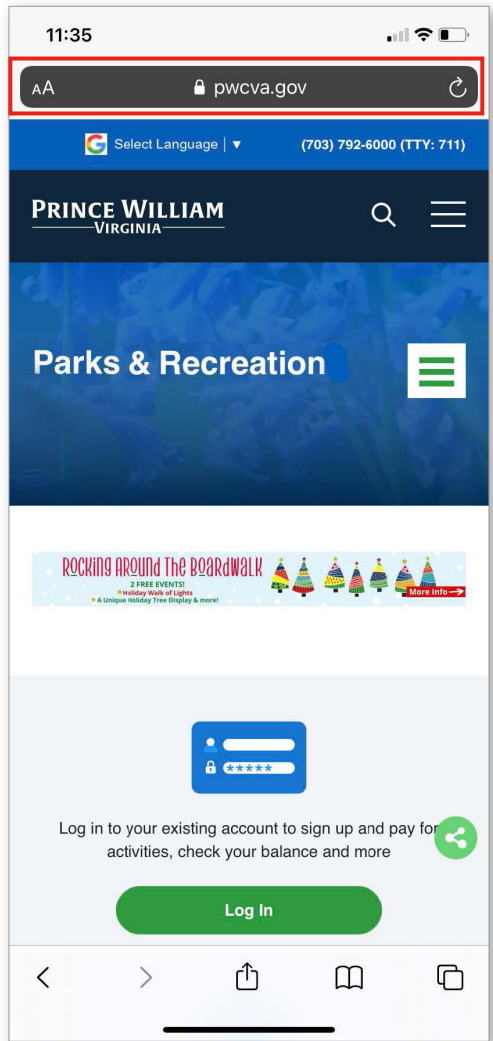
11:35

AA pwcva.gov

Select Language | ▼ (703) 792-6000 (TTY: 711)

PRINCE WILLIAM
VIRGINIA

Parks & Recreation

ROCKING AROUND THE BOARDWALK
2 FREE EVENTS!
Holiday Walk of Lights
A Unique Holiday Tree Display & more!
More Info →

*****

Log in to your existing account to sign up and pay for activities, check your balance and more

Log In